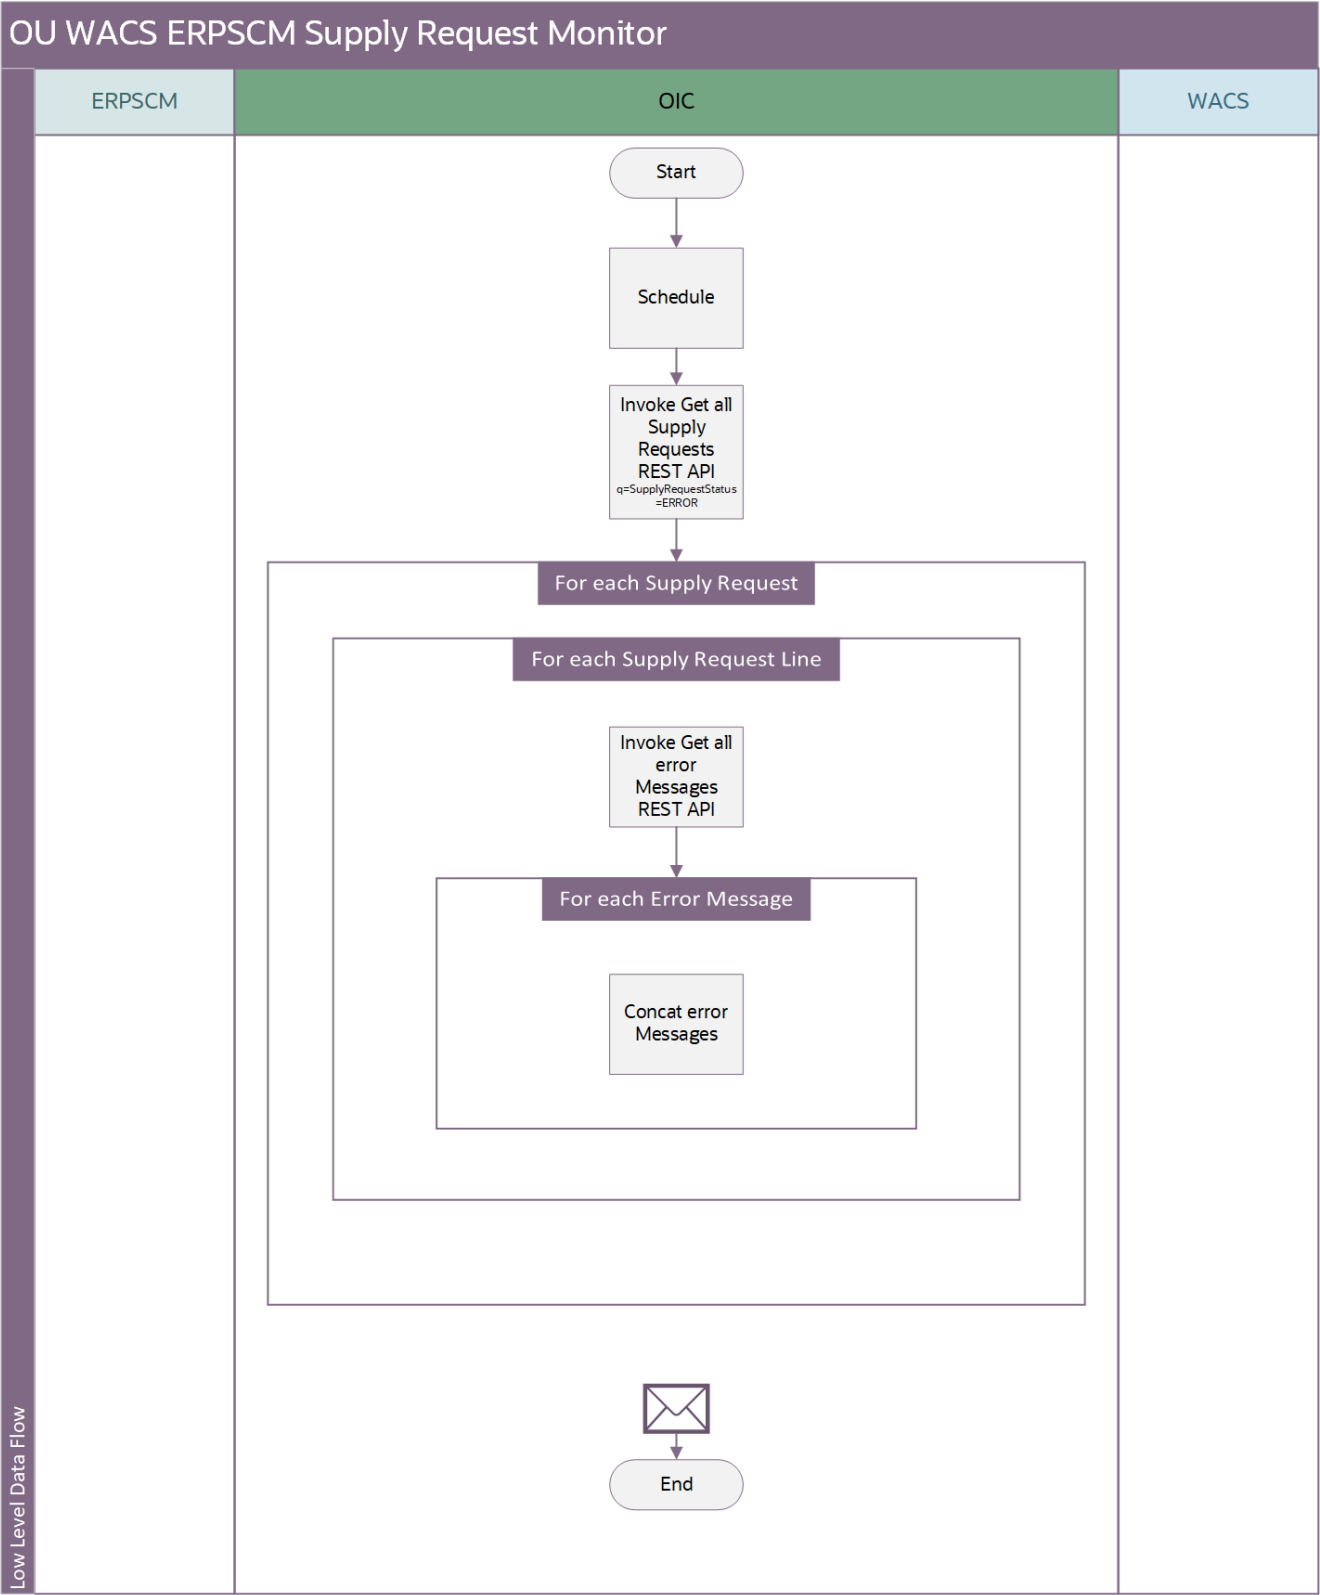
OU WACS ERPSCM Supply Request Monitor

Low Level Data Flow

ERPSCM

OIC

WACS

Start

Schedule

Invoke Get all Supply Requests REST API
q=SupplyRequestStatus =ERROR

For each Supply Request

For each Supply Request Line

Invoke Get all error Messages REST API

For each Error Message

Concat error Messages

End